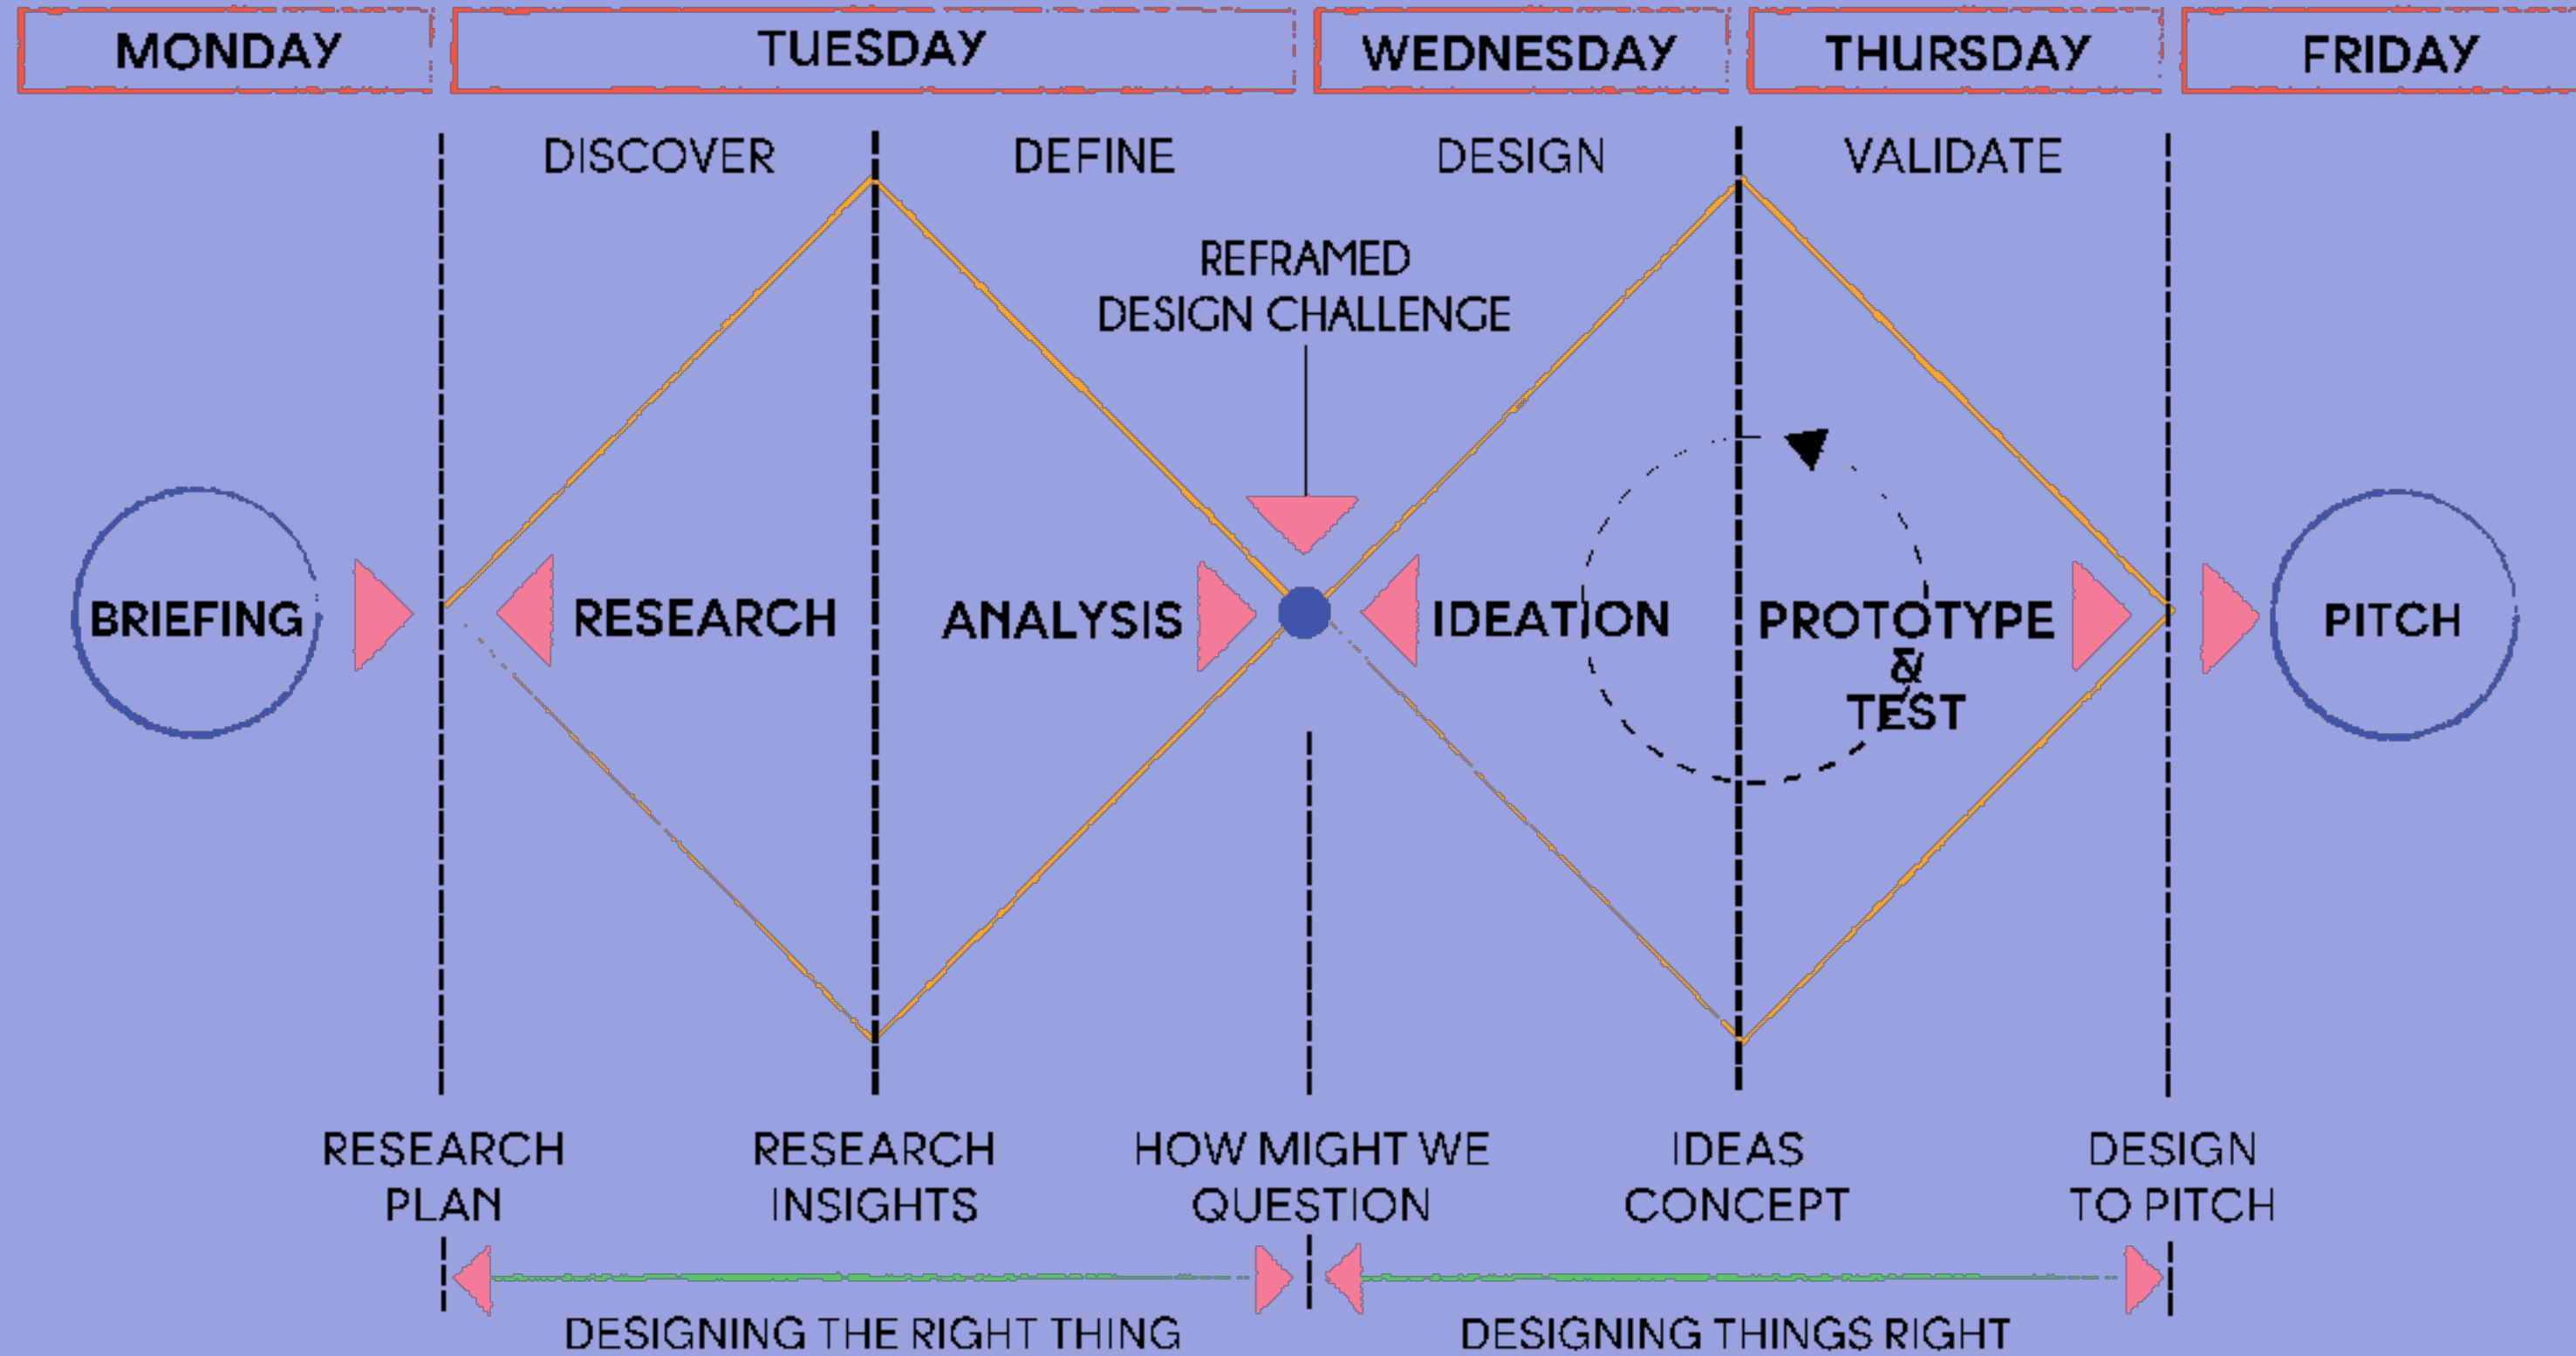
MONDAY TUESDAY WEDNESDAY THURSDAY FRIDAY

DISCOVER DEFINE DESIGN VALIDATE

REFRAMED DESIGN CHALLENGE

BRIEFING RESEARCH ANALYSIS IDEATION PROTOTYPE & TEST PITCH

RESEARCH PLAN

RESEARCH INSIGHTS

HOW MIGHT WE QUESTION

IDEAS CONCEPT

DESIGN TO PITCH

DESIGNING THE RIGHT THING

DESIGNING THINGS RIGHT